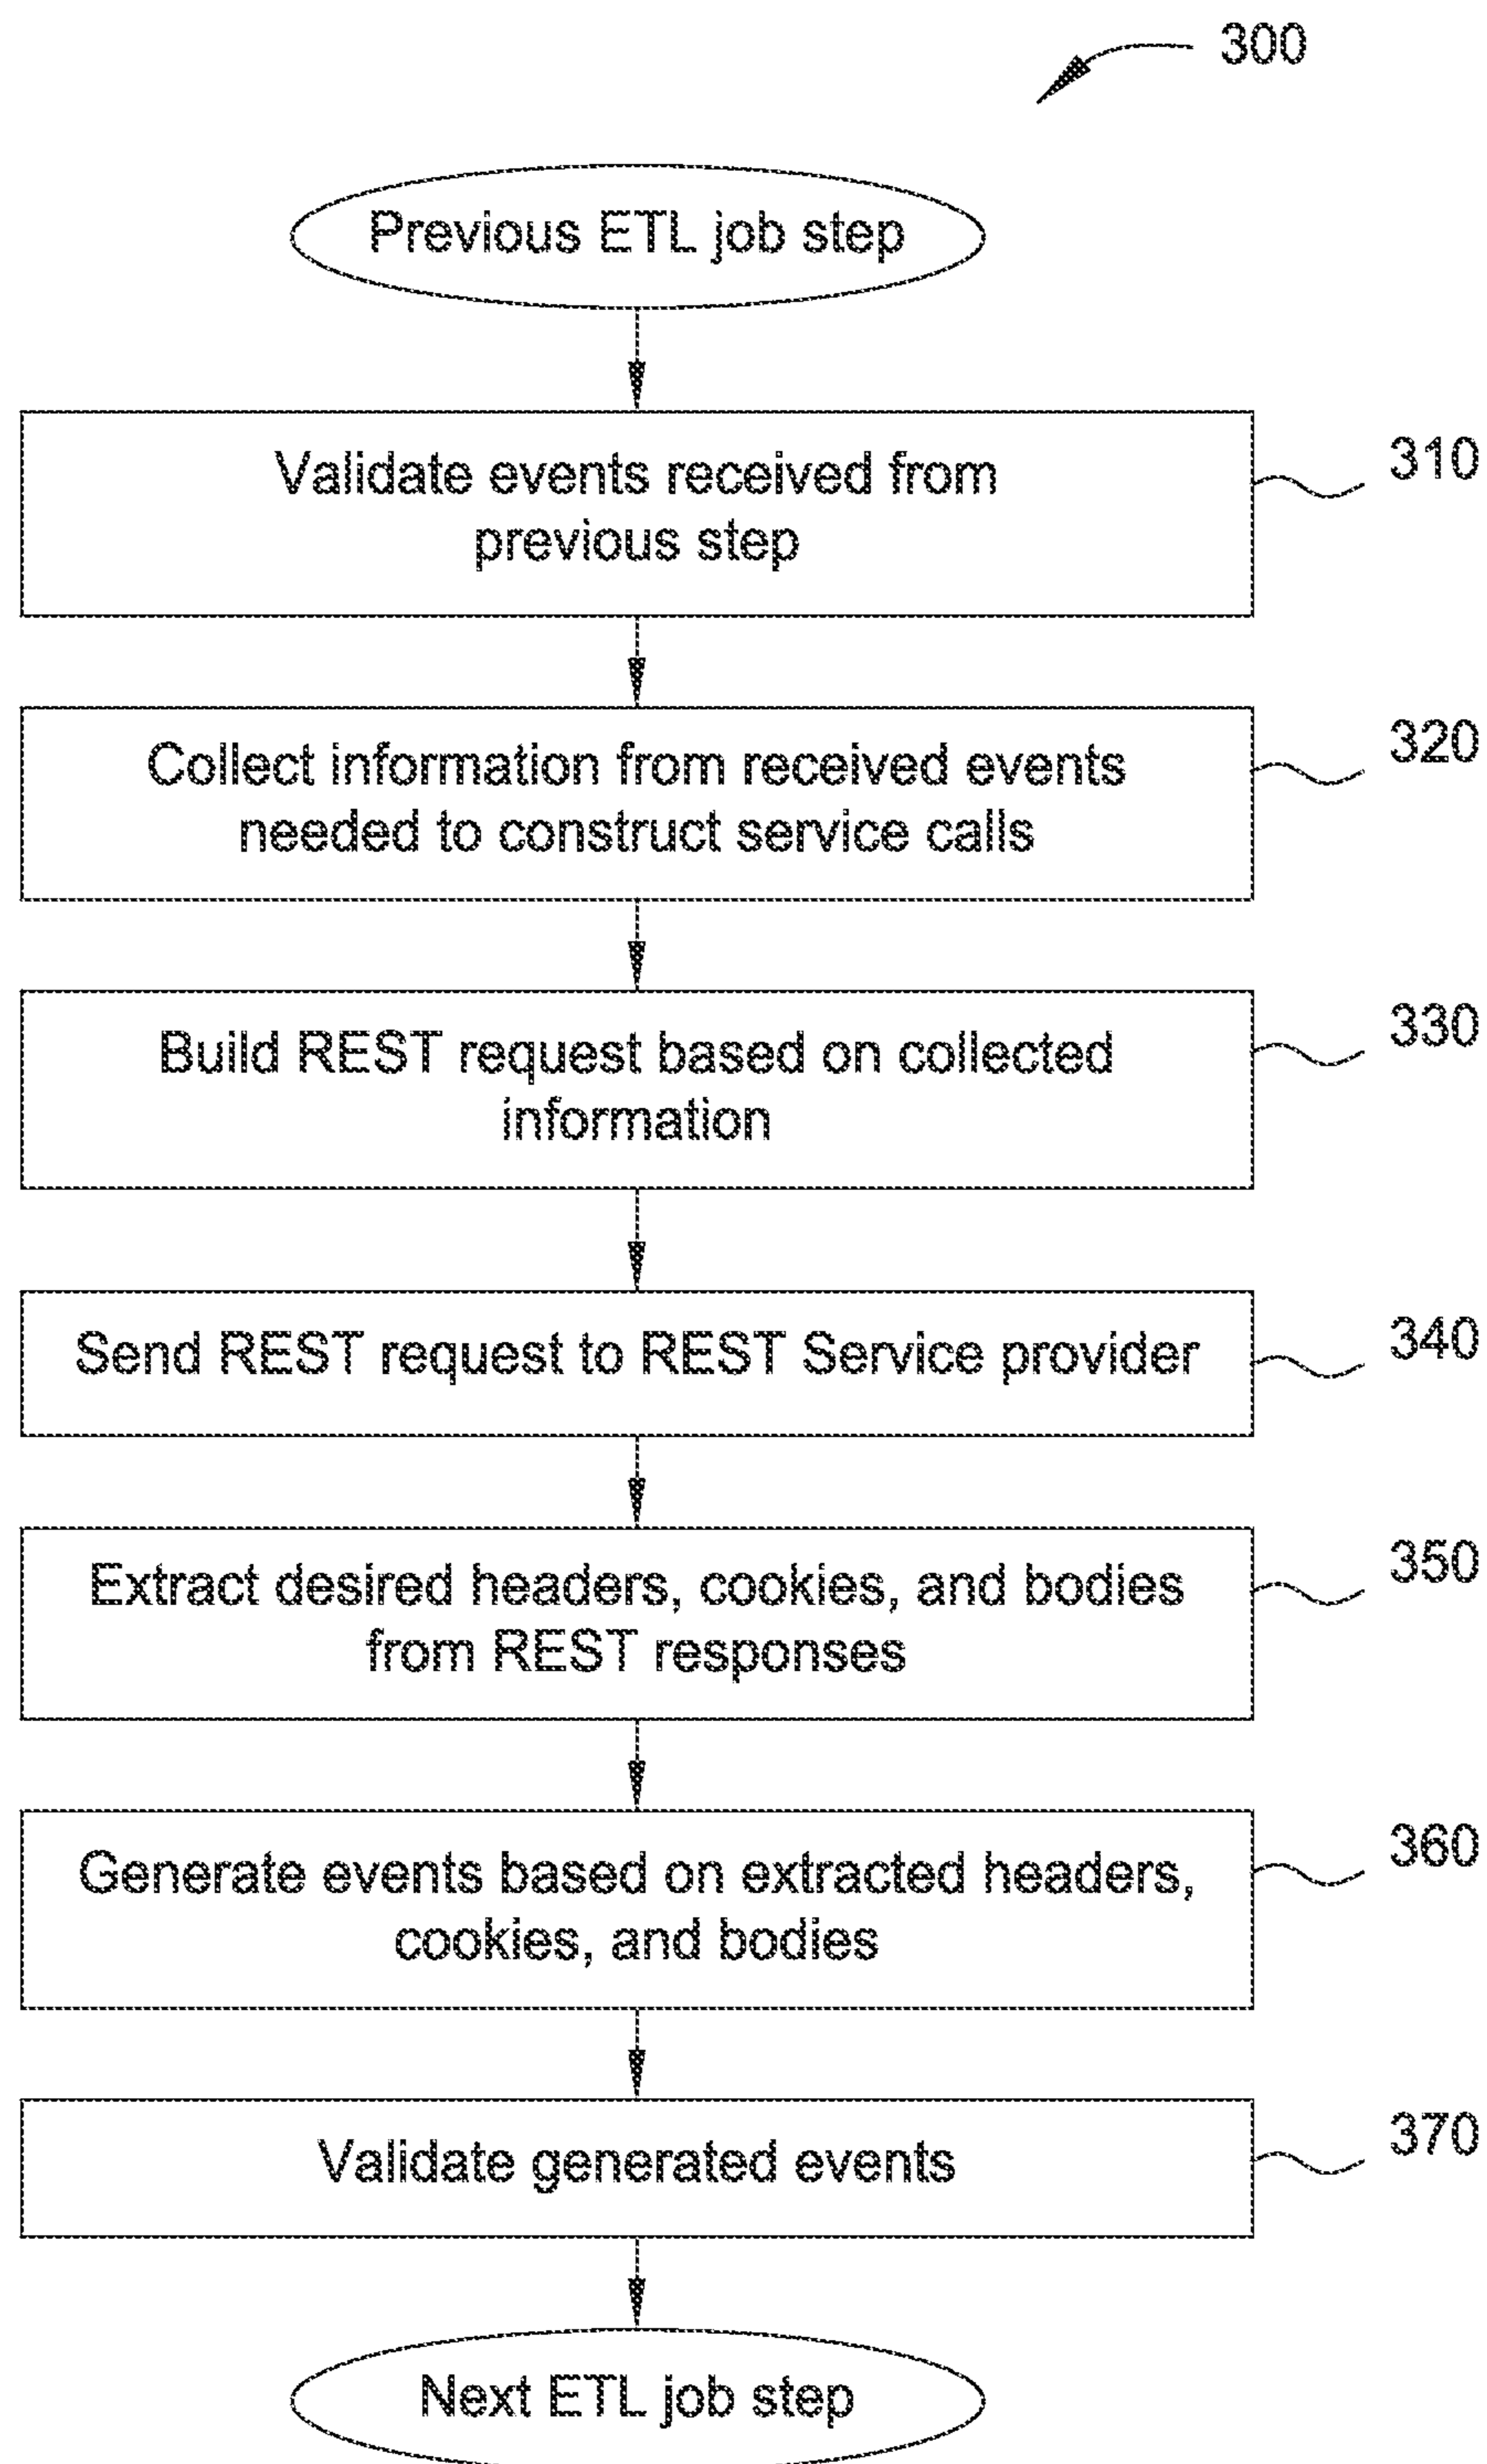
300

Previous ETL job step

Validate events received from previous step

310

Collect information from received events needed to construct service calls

320

Build REST request based on collected information

330

Send REST request to REST Service provider

340

Extract desired headers, cookies, and bodies from REST responses

350

Generate events based on extracted headers, cookies, and bodies

360

Validate generated events

370

Next ETL job step